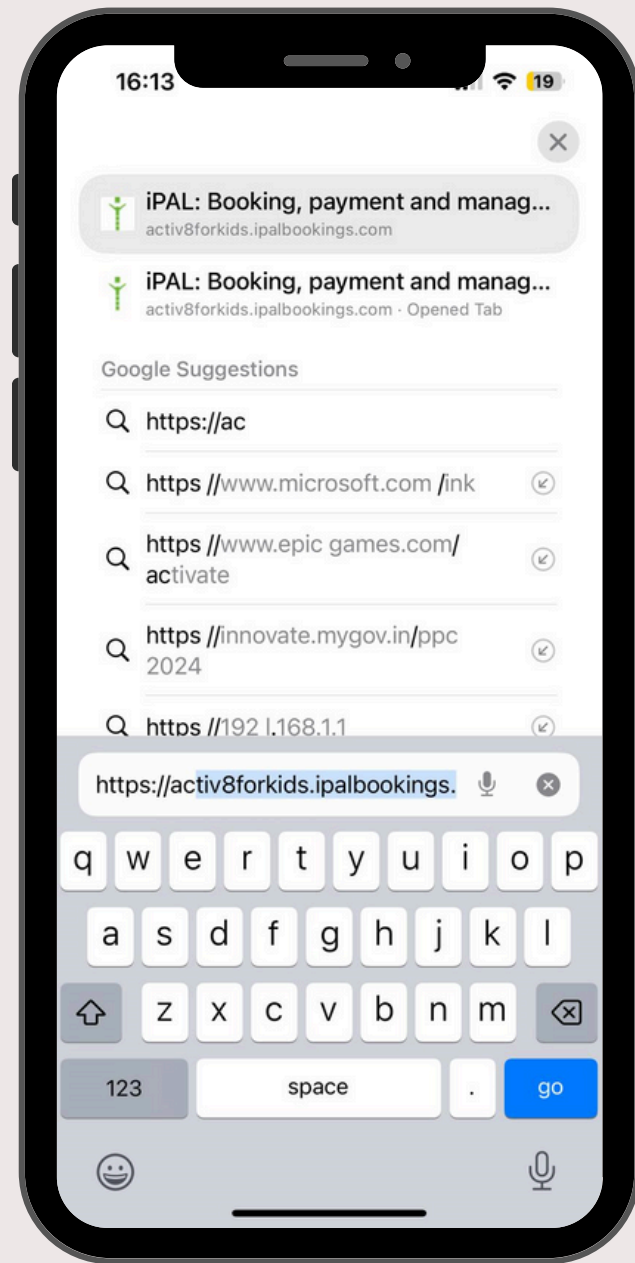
16:13

19

iPAL: Booking, payment and manag...
activ8forkids.ipalbookings.com

iPAL: Booking, payment and manag...
activ8forkids.ipalbookings.com · Opened Tab

Google Suggestions

https://ac

https //www.microsoft.com /ink

https //www.epic games.com/ activate

https //innovate.mygov.in/ppc 2024

https //192 l.168.1.1

https://activ8forkids.ipalbookings.

q w e r t y u i o p
a s d f g h j k l
z x c v b n m
123 space . go